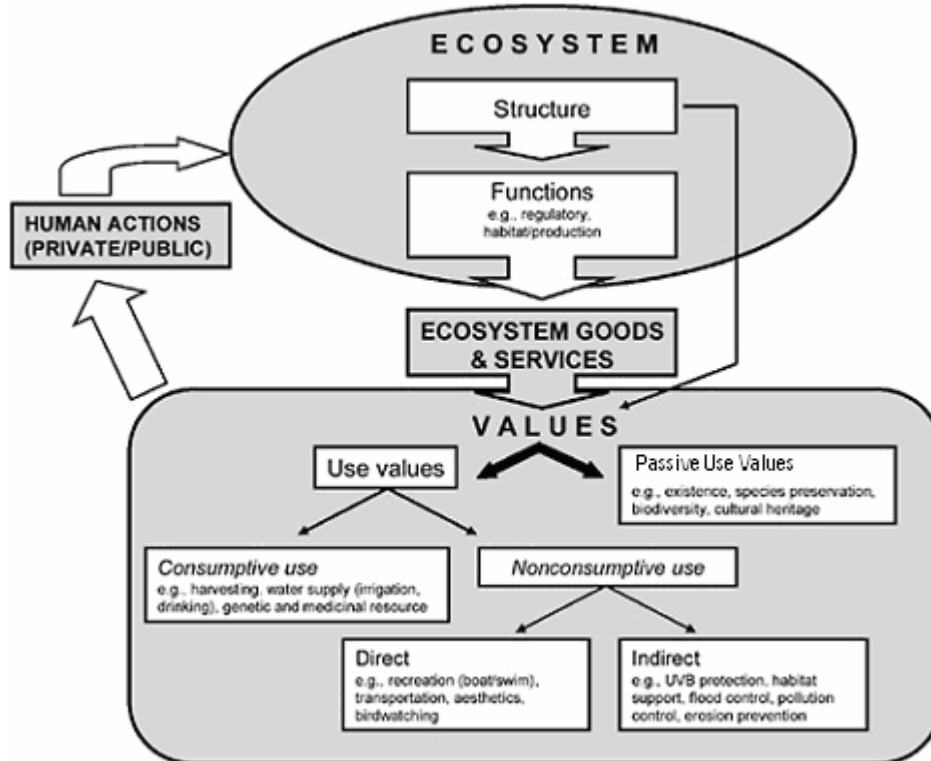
ECOSYSTEM

Structure

Functions
e.g., regulatory, habitat/production

HUMAN ACTIONS (PRIVATE/PUBLIC)

ECOSYSTEM GOODS & SERVICES

VALUES

Use values

Passive Use Values
e.g., existence, species preservation, biodiversity, cultural heritage

Consumptive use
e.g., harvesting, water supply (irrigation, drinking), genetic and medicinal resource

Nonconsumptive use

Direct
e.g., recreation (boat/swim), transportation, aesthetics, birdwatching

Indirect
e.g., UVB protection, habitat support, flood control, pollution control, erosion prevention